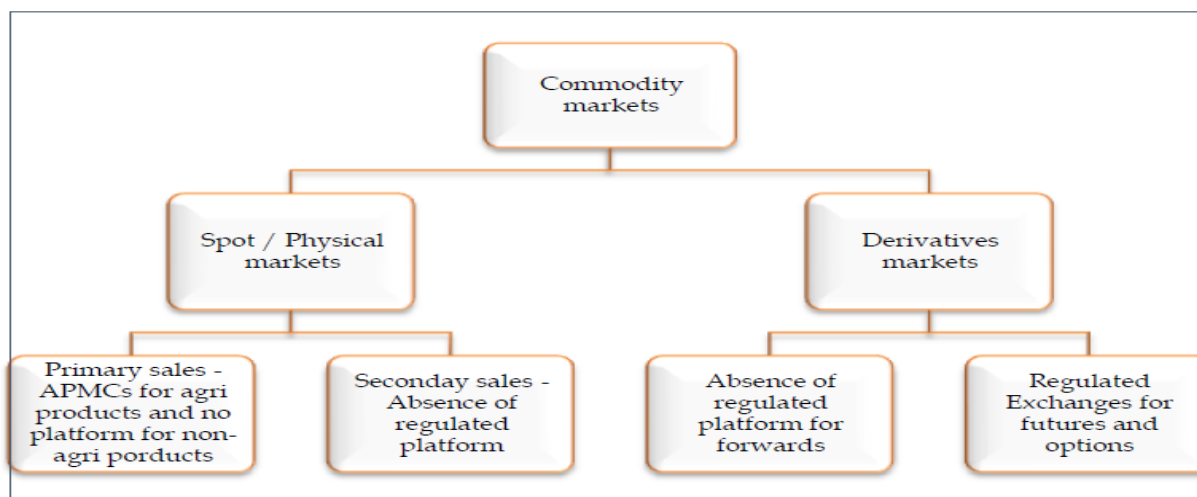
Commodity markets

Spot / Physical markets

Derivatives markets

Primary sales - APMCs for agri products and no platform for non-agri porducts

Seconday sales - Absence of regulated platform

Absence of regulated platform for forwards

Regulated Exchanges for futures and options